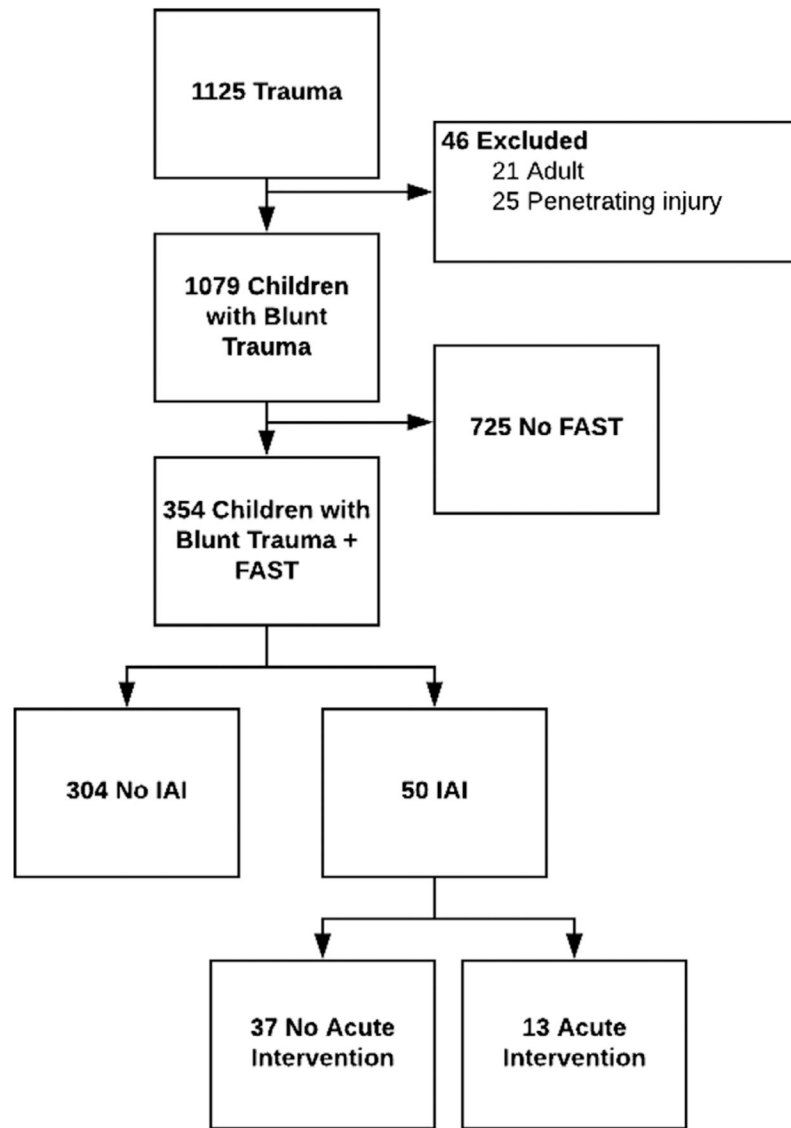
1125 Trauma

46 Excluded
21 Adult
25 Penetrating injury

1079 Children with Blunt Trauma

725 No FAST

354 Children with Blunt Trauma + FAST

304 No IAI

50 IAI

37 No Acute Intervention

13 Acute Intervention